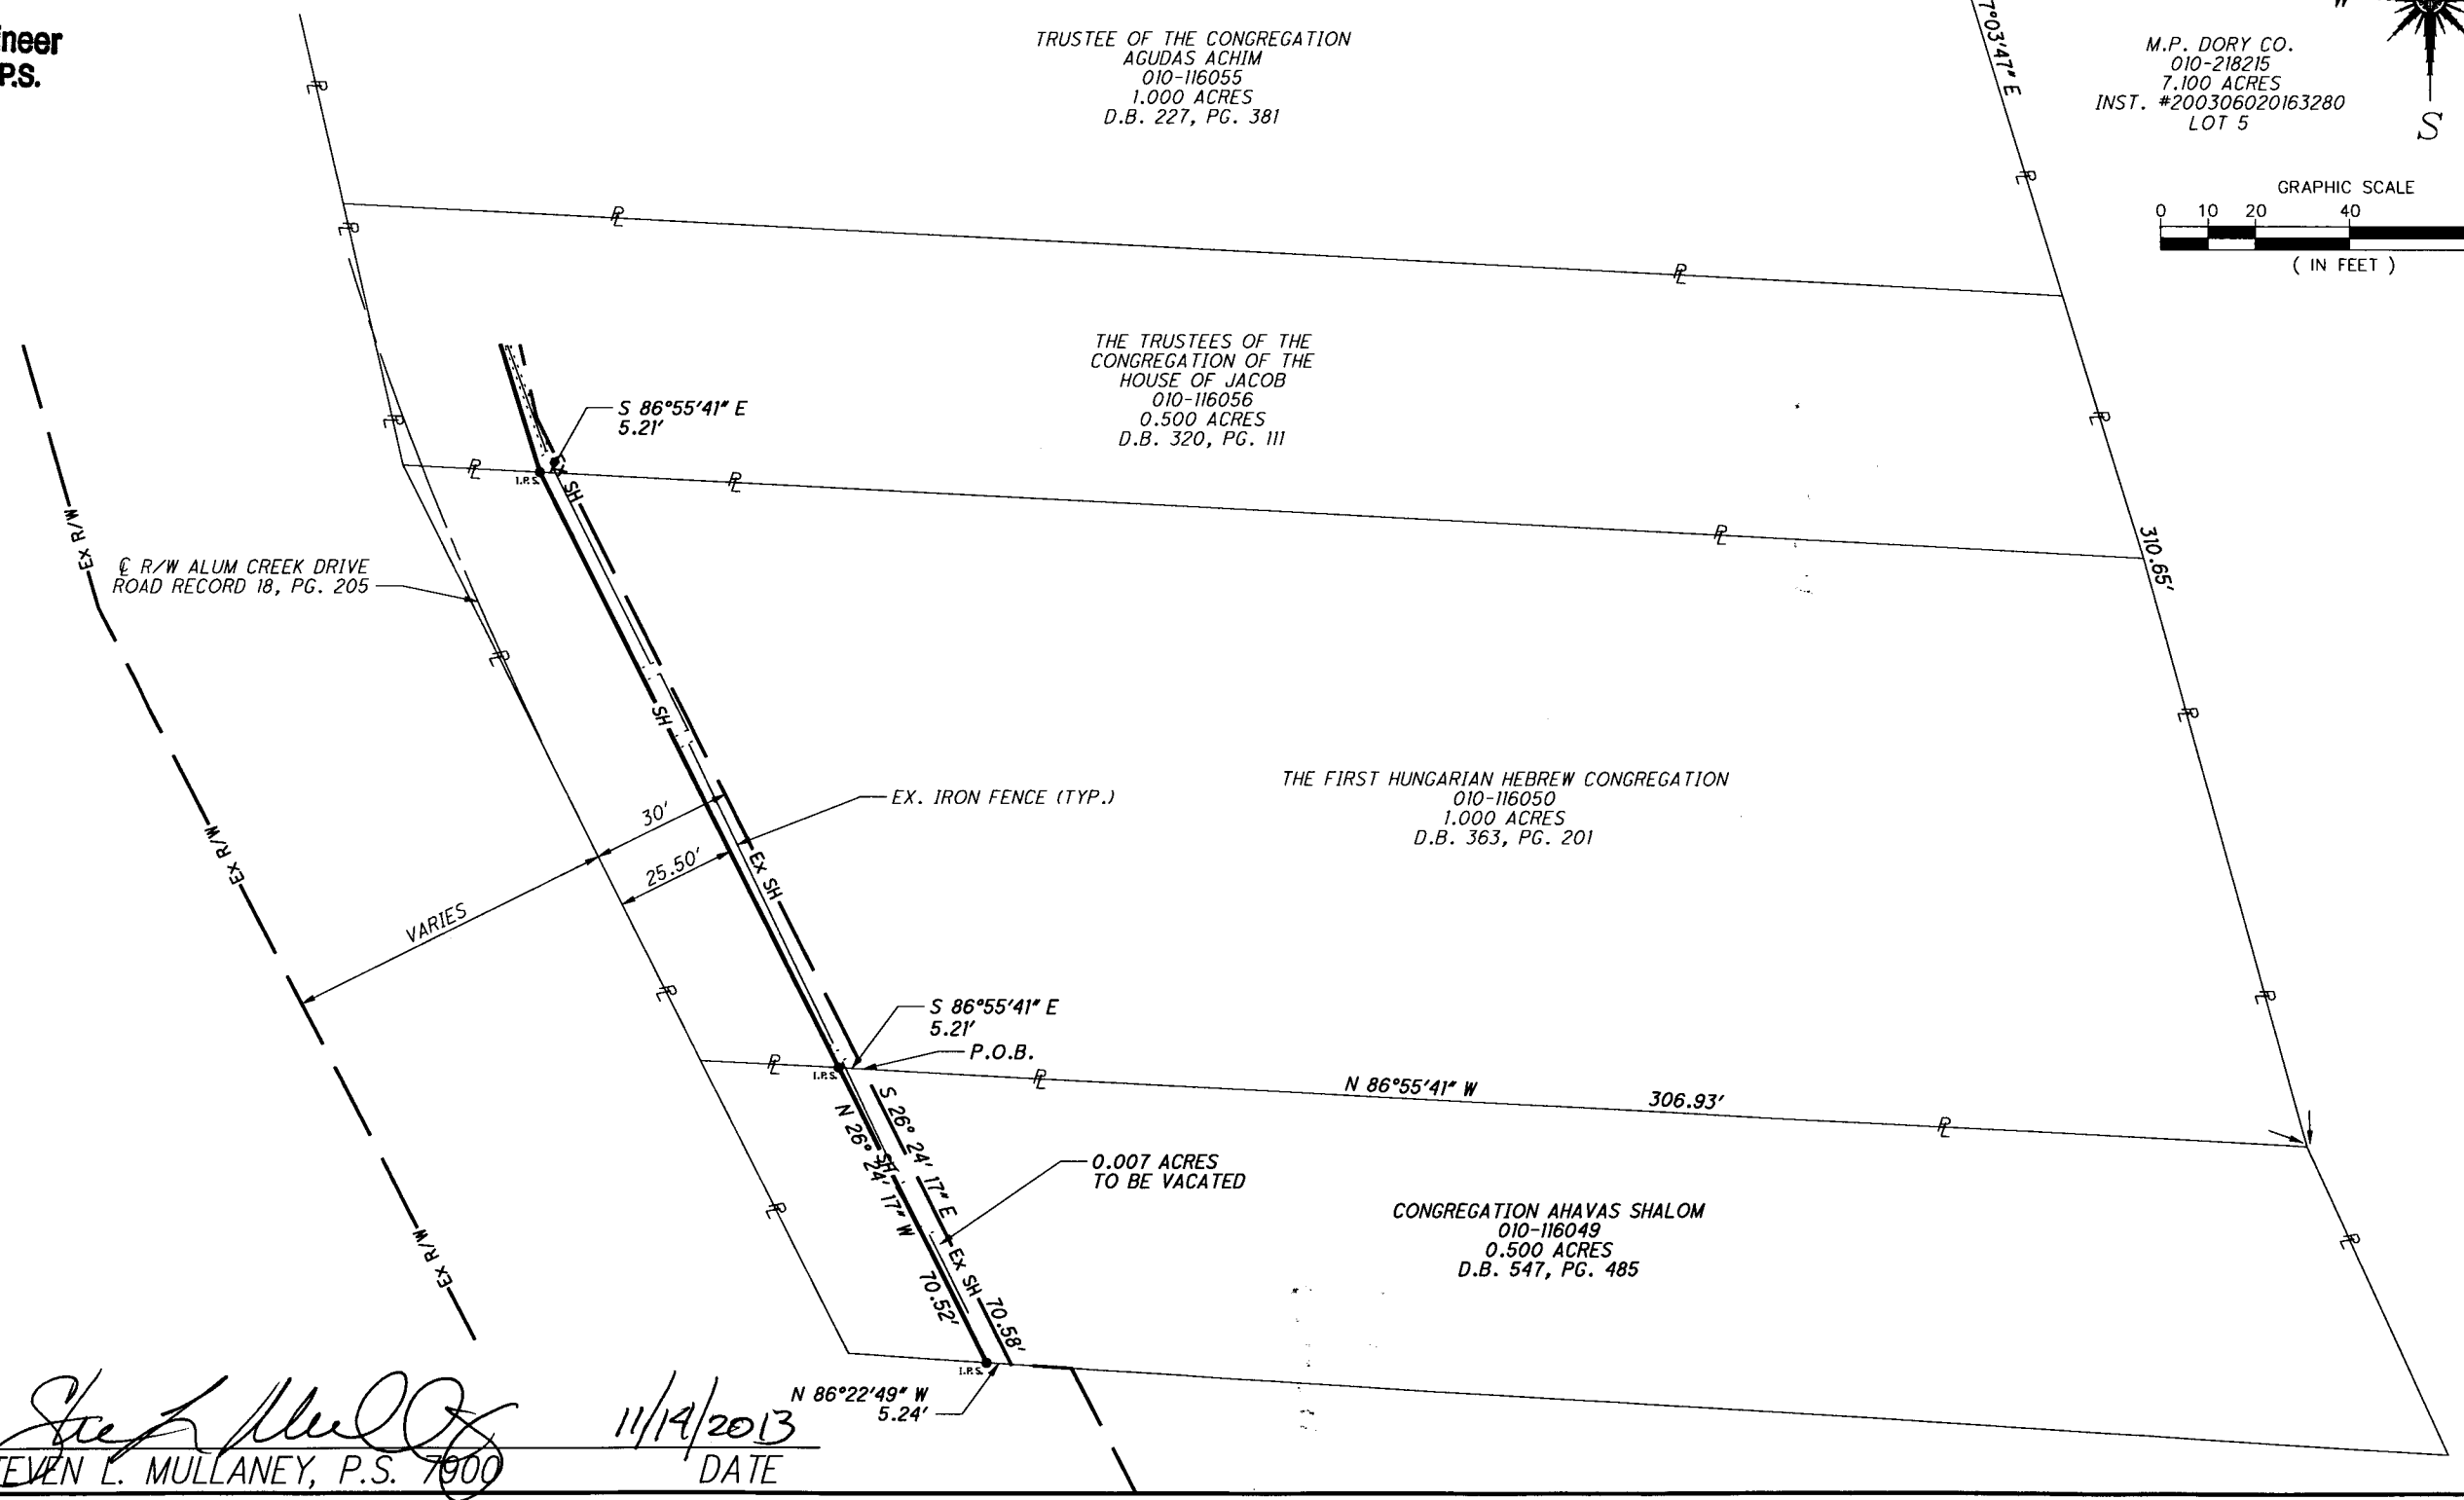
ineer
P.S.

TRUSTEE OF THE CONGREGATION AGUDAS ACHIM 010-116055 1.000 ACRES D.B. 227, PG. 381

7°03'47" E

M.P. DORY CO. 010-218215 7.100 ACRES INST. #200306020163280 LOT 5

S

GRAPHIC SCALE
0 10 20 40
( IN FEET )

THE TRUSTEES OF THE CONGREGATION OF THE HOUSE OF JACOB 010-116056 0.500 ACRES D.B. 320, PG. 111

S 86°55'41" E
5.21'

I.R.S.

EX SH

Ex R/W

℄ R/W ALUM CREEK DRIVE
ROAD RECORD 18, PG. 205

310.65'

SH

THE FIRST HUNGARIAN HEBREW CONGREGATION 010-116050 1.000 ACRES D.B. 363, PG. 201

EX. IRON FENCE (TYP.)

30'

25.50'

Ex R/W

Ex SH

VARIES

S 86°55'41" E
5.21'
P.O.B.

I.R.S.

N 86°55'41" W
306.93'

S 26° 24' 17" E

N 26° 24' 17" W

SH

0.007 ACRES
TO BE VACATED

CONGREGATION AHAVAS SHALOM 010-116049 0.500 ACRES D.B. 547, PG. 485

Ex SH

70.52'

70.58'

Ex R/W

I.R.S.

N 86°22'49" W
5.24'

11/14/2013

EVEN L. MULLANEY, P.S. 7900

DATE